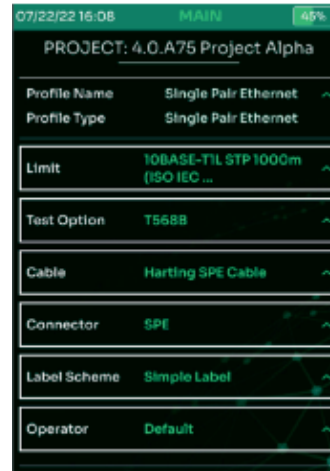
07/22/22 16:08 MAIN 45%

PROJECT: 4.0.A75 Project Alpha

| | |
|---|---|
| Profile Name | Single Pair Ethernet |
| Profile Type | Single Pair Ethernet |
| Limit | 10BASE-T1L STP 1000m (ISO IEC ... |
| Test Option | T568B |
| Cable | Harting SPE Cable |
| Connector | SPE |
| Label Scheme | Simple Label |
| Operator | Default |